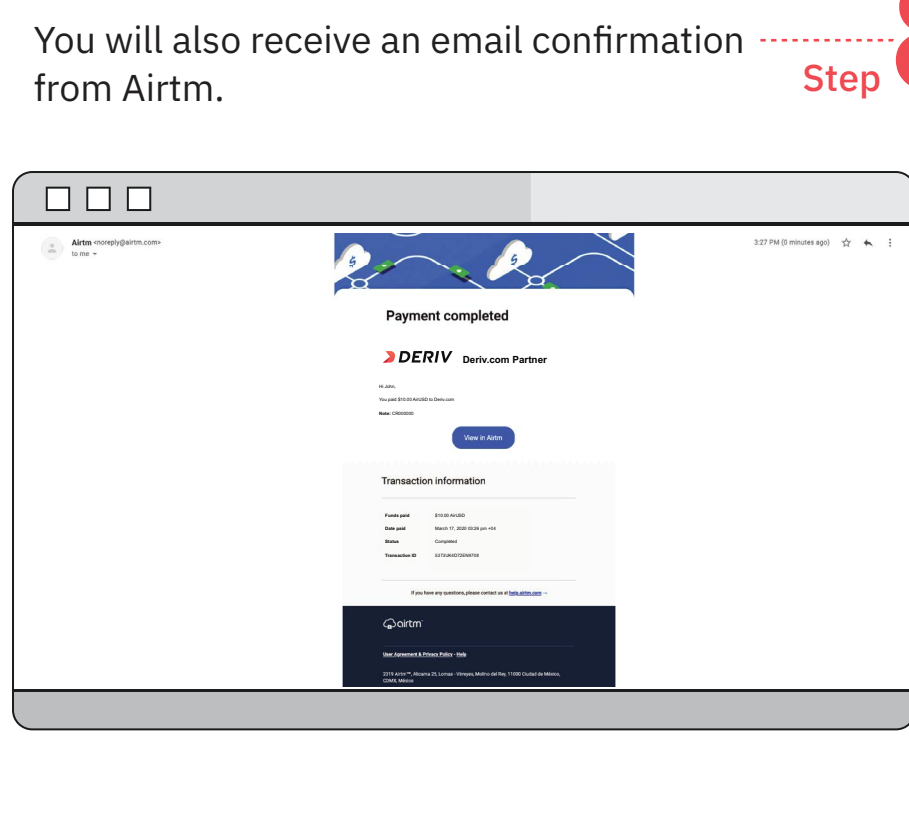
You will also receive an email confirmation from Airtm.

Step

Airtm <noreply@airtm.com>
to me

3:27 PM (0 minutes ago)

Payment completed

DERIV Deriv.com Partner

Hi John,

You paid $10.00 AirUSD to Deriv.com

Note: CR000000

View in Airtm

Transaction information

| | |
|---|---|
| Funds paid | $10.00 AirUSD |
| Date paid | March 17, 2020 03:26 pm +04 |
| Status | Completed |
| Transaction ID | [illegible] |

If you have any questions, please contact us at help.airtm.com →

airtm

User Agreement & Privacy Policy - Help

2019 Airtm™, Alcaina 25, Lomas - Virreyes, Molino del Rey, 11000 Ciudad de México, CDMX, México